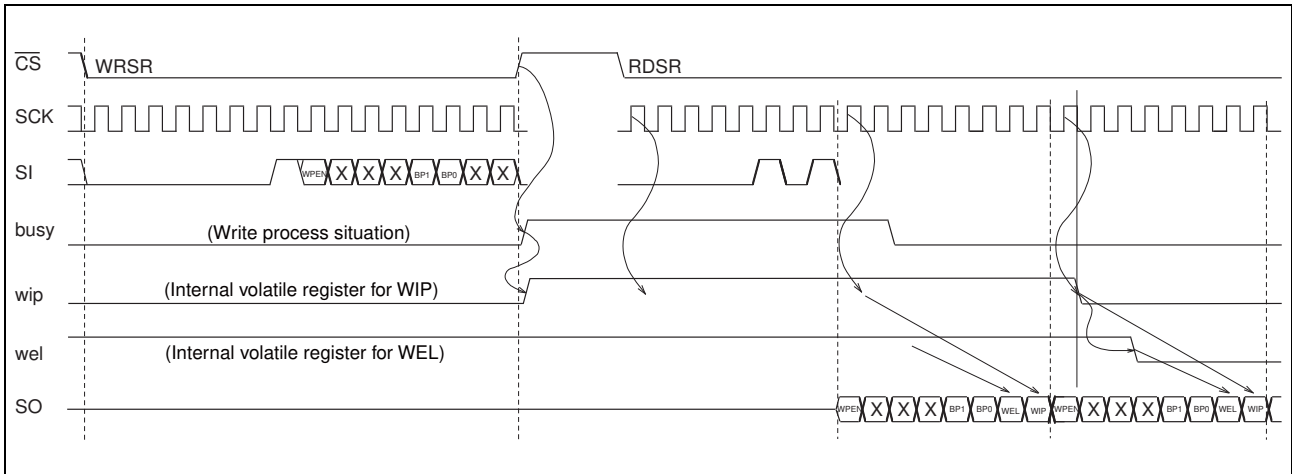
$\overline{CS}$
WRSR
RDSR
SCK
SI
WPEN X X X BP1 BP0 X X
busy
(Write process situation)
wip
(Internal volatile register for WIP)
wel
(Internal volatile register for WEL)
SO
WPEN X X X BP1 BP0 WEL WIP WPEN X X X BP1 BP0 WEL WIP